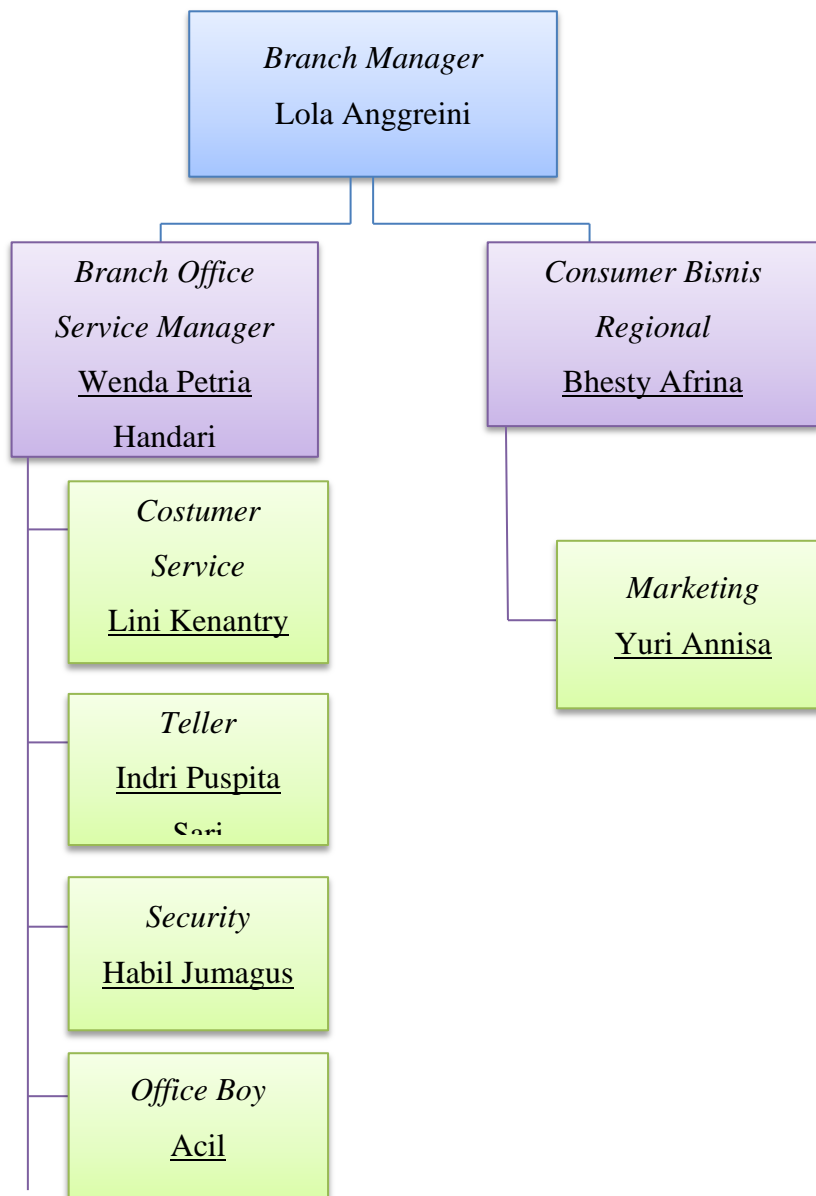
Branch Manager
Lola Anggreini

Branch Office Service Manager
Wenda Petria Handari

Consumer Bisnis Regional
Bhesty Afrina

Costumer Service
Lini Kenantry

Marketing
Yuri Annisa

Teller
Indri Puspita Sari

Security
Habil Jumagus

Office Boy
Acil